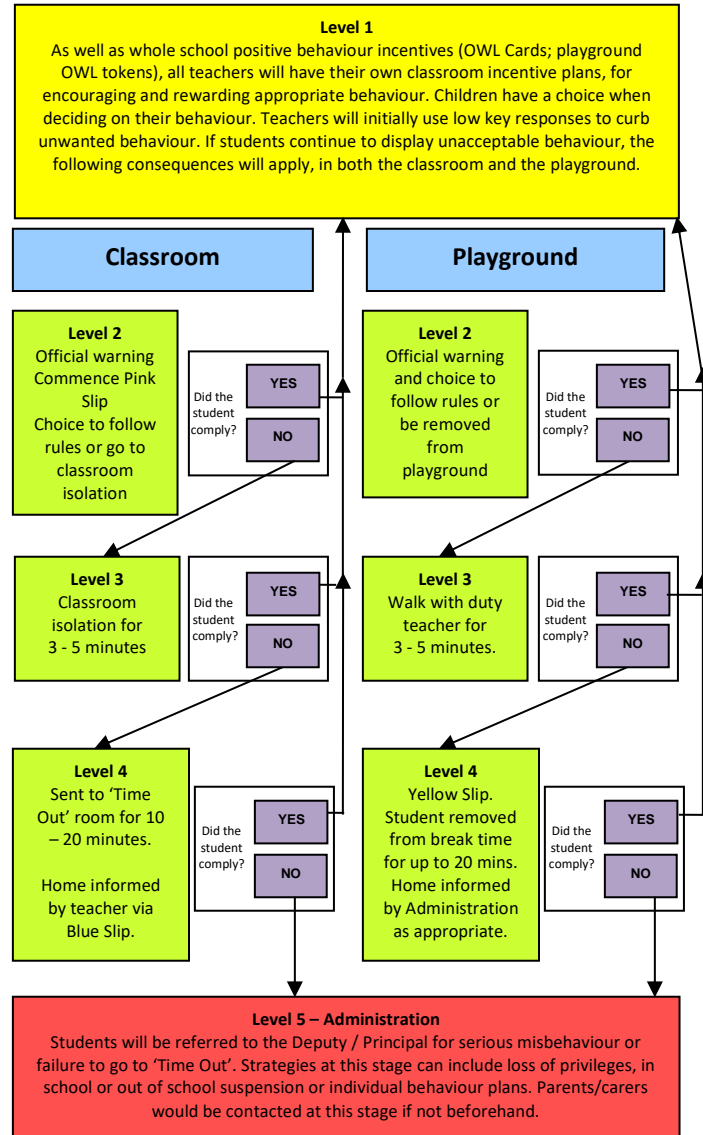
Level 1
As well as whole school positive behaviour incentives (OWL Cards; playground OWL tokens), all teachers will have their own classroom incentive plans, for encouraging and rewarding appropriate behaviour. Children have a choice when deciding on their behaviour. Teachers will initially use low key responses to curb unwanted behaviour. If students continue to display unacceptable behaviour, the following consequences will apply, in both the classroom and the playground.

Classroom

Level 2
Official warning
Commence Pink Slip
Choice to follow rules or go to classroom isolation

Did the student comply?
YES
NO

Level 3
Classroom isolation for 3 - 5 minutes

Did the student comply?
YES
NO

Level 4
Sent to 'Time Out' room for 10 – 20 minutes.

Home informed by teacher via Blue Slip.

Did the student comply?
YES
NO

Playground

Level 2
Official warning and choice to follow rules or be removed from playground

Did the student comply?
YES
NO

Level 3
Walk with duty teacher for 3 - 5 minutes.

Did the student comply?
YES
NO

Level 4
Yellow Slip.
Student removed from break time for up to 20 mins.
Home informed by Administration as appropriate.

Did the student comply?
YES
NO

Level 5 – Administration
Students will be referred to the Deputy / Principal for serious misbehaviour or failure to go to 'Time Out'. Strategies at this stage can include loss of privileges, in school or out of school suspension or individual behaviour plans. Parents/carers would be contacted at this stage if not beforehand.